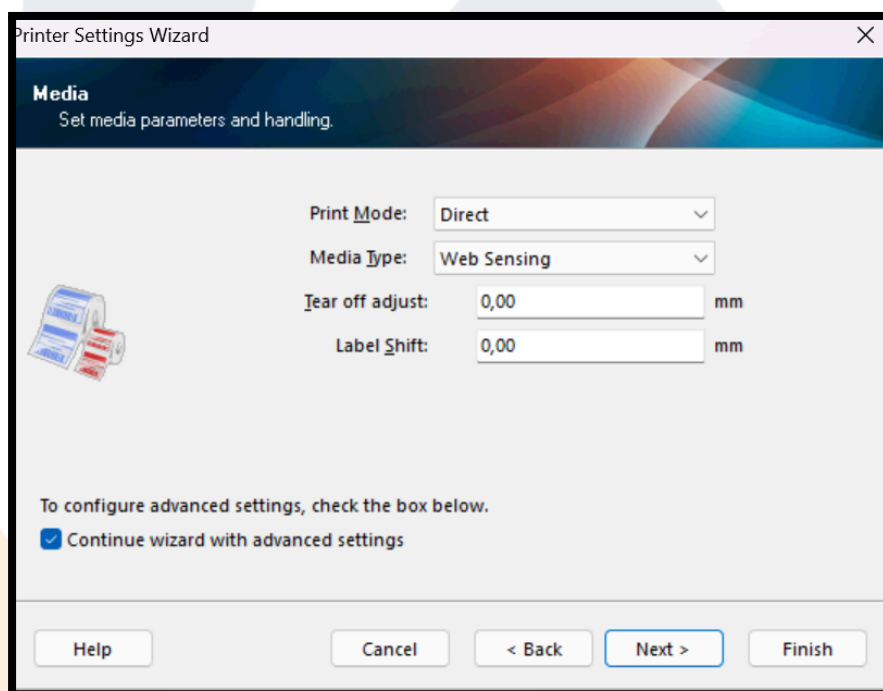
Printer Settings Wizard

Media
Set media parameters and handling.

Print Mode: Direct
Media Type: Web Sensing
Tear off adjust: 0,00 mm
Label Shift: 0,00 mm

To configure advanced settings, check the box below.
Continue wizard with advanced settings

Help
Cancel
< Back
Next >
Finish